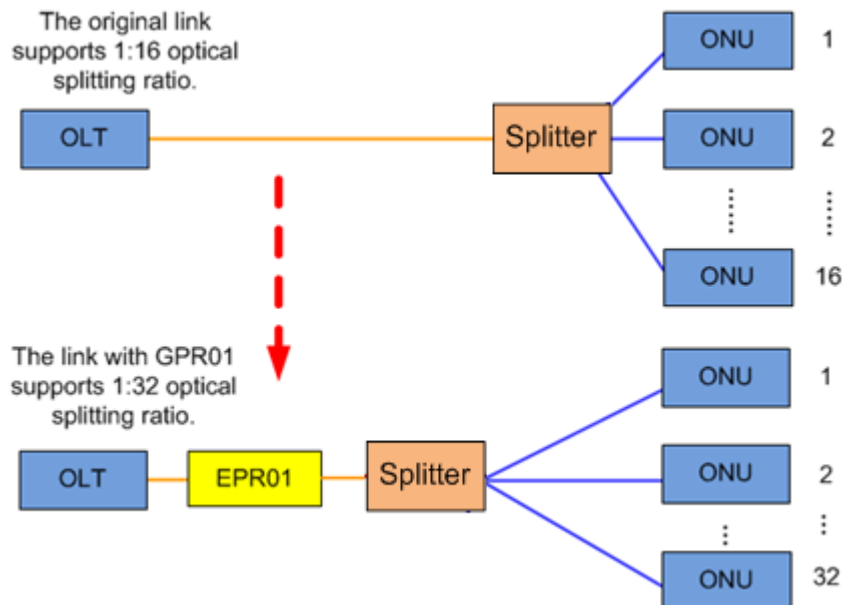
The original link supports 1:16 optical splitting ratio.

OLT

Splitter

ONU 1

ONU 2

......

ONU 16

The link with GPR01 supports 1:32 optical splitting ratio.

OLT

EPR01

Splitter

ONU 1

ONU 2

⋮

ONU 32